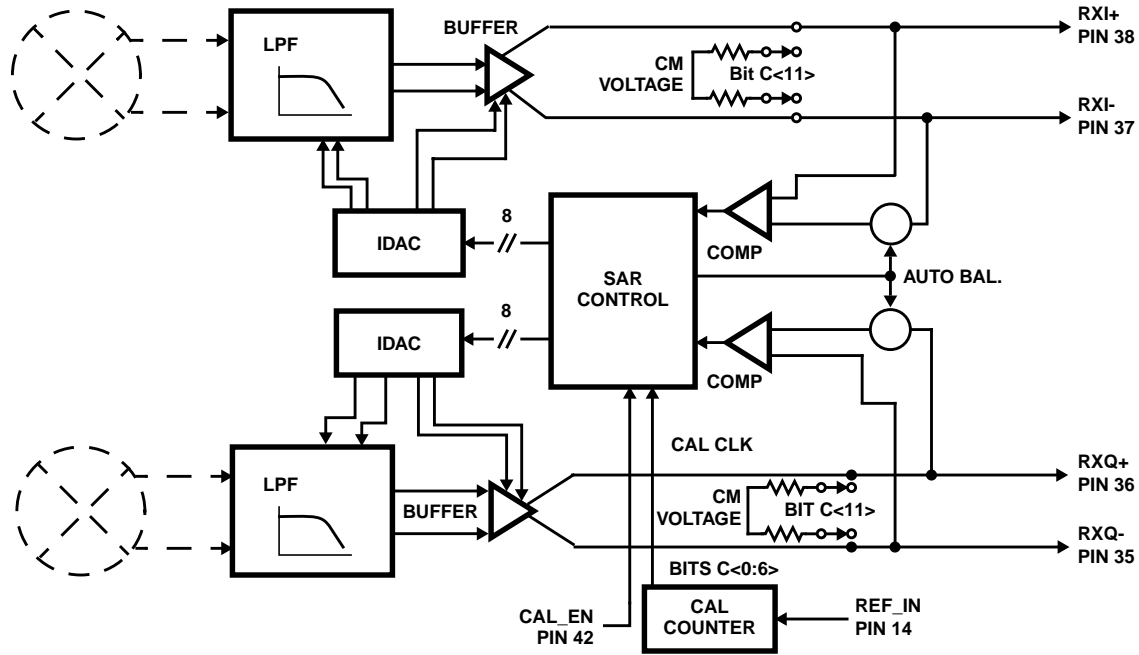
LPF
BUFFER
CM VOLTAGE
Bit C<11>
RXI+ PIN 38
RXI- PIN 37
IDAC
8
SAR CONTROL
COMP
AUTO BAL.
8
IDAC
COMP
CAL CLK
LPF
BUFFER
CM VOLTAGE
BIT C<11>
RXQ+ PIN 36
RXQ- PIN 35
BITS C<0:6>
CAL_EN PIN 42
CAL COUNTER
REF_IN PIN 14